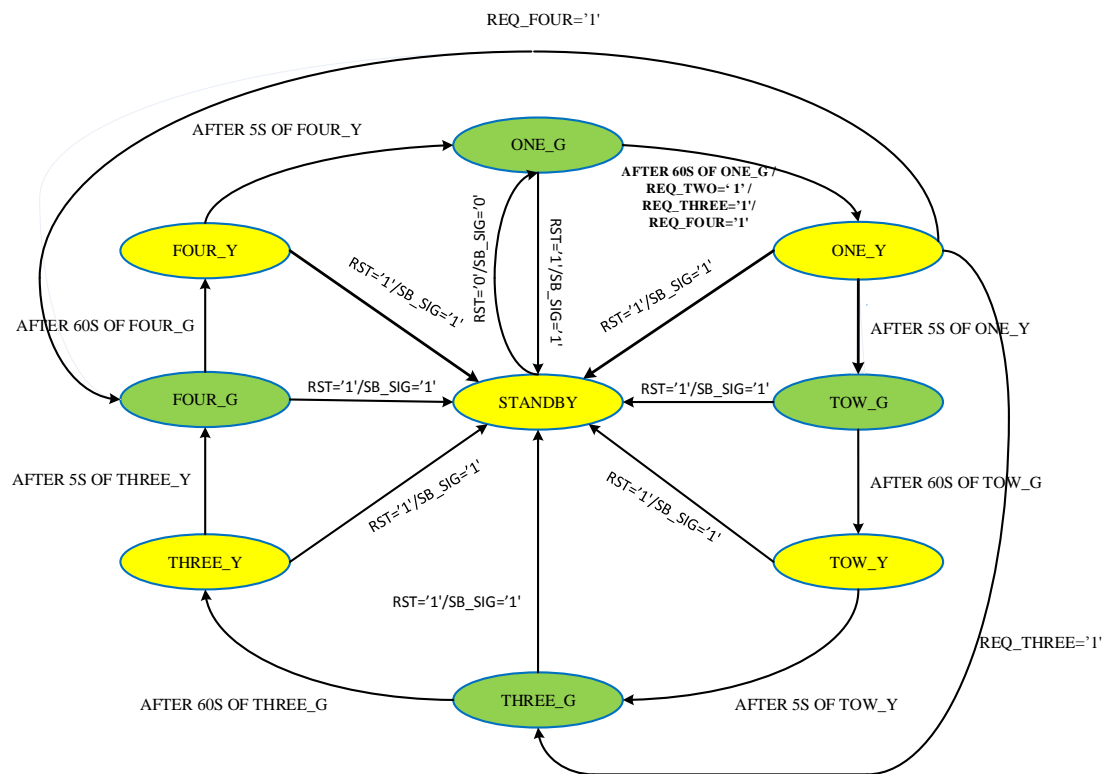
REQ_FOUR='1'

AFTER 5S OF FOUR_Y

ONE_G

AFTER 60S OF ONE_G / REQ_TWO=' 1' / REQ_THREE='1'/ REQ_FOUR='1'

FOUR_Y

RST='1'/SB_SIG='1'

RST='0'/SB_SIG='0'

RST='1'/SB_SIG='1'

RST='1'/SB_SIG='1'

ONE_Y

AFTER 60S OF FOUR_G

AFTER 5S OF ONE_Y

FOUR_G

RST='1'/SB_SIG='1'

STANDBY

RST='1'/SB_SIG='1'

TOW_G

AFTER 5S OF THREE_Y

AFTER 60S OF TOW_G

RST='1'/SB_SIG='1'

RST='1'/SB_SIG='1'

THREE_Y

TOW_Y

RST='1'/SB_SIG='1'

REQ_THREE='1'

AFTER 60S OF THREE_G

THREE_G

AFTER 5S OF TOW_Y